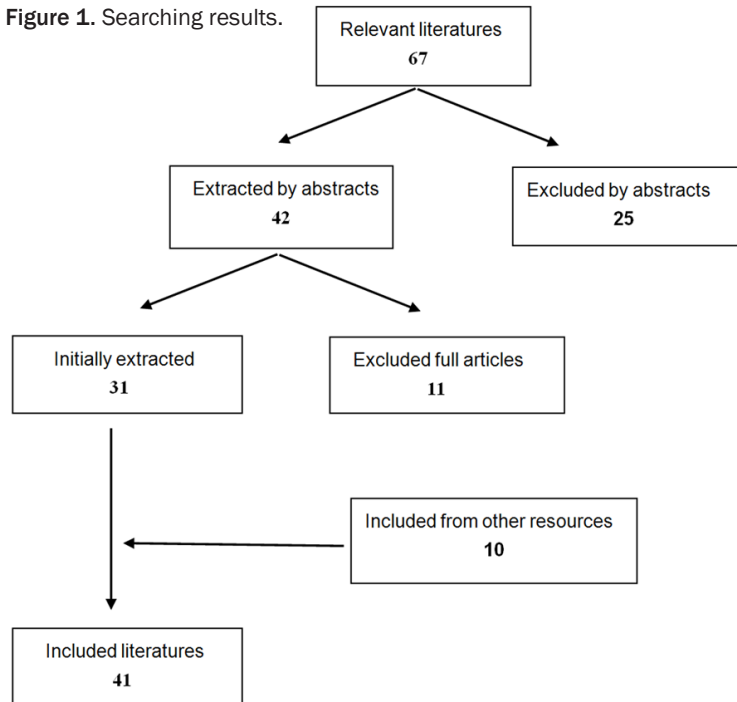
Figure 1. Searching results.

Relevant literatures
67

Extracted by abstracts
42

Excluded by abstracts
25

Initially extracted
31

Excluded full articles
11

Included from other resources
10

Included literatures
41